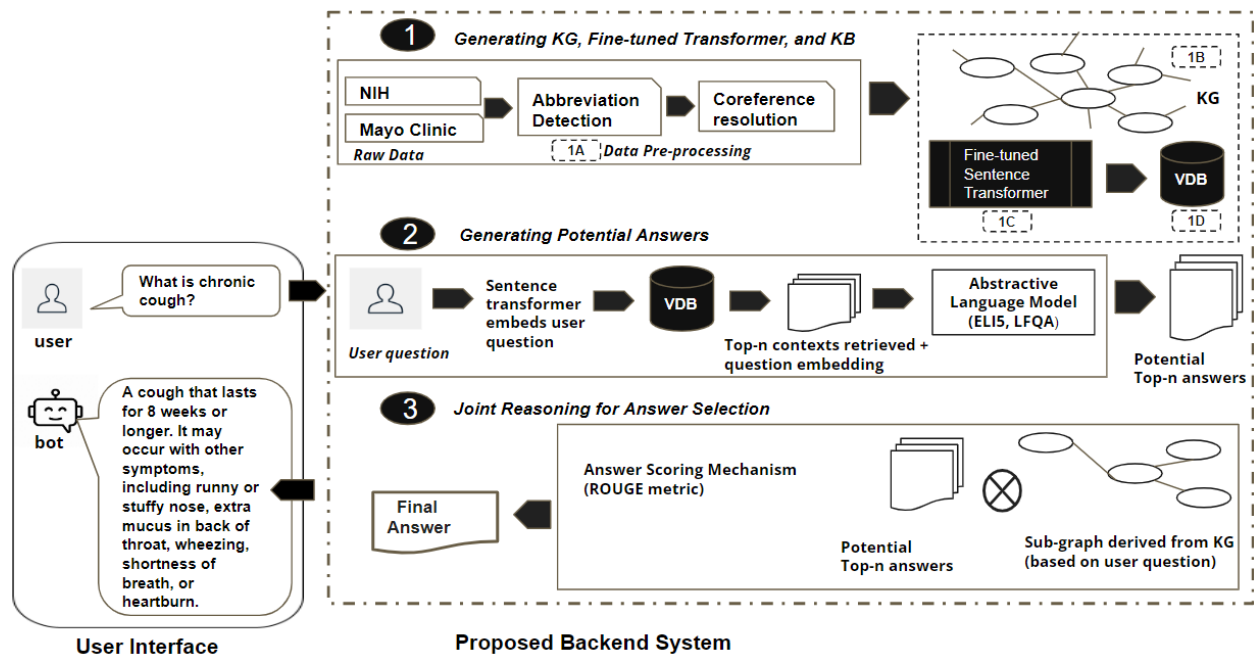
1 Generating KG, Fine-tuned Transformer, and KB

NIH

Mayo Clinic

Raw Data

Abbreviation Detection

Coreference resolution

1A Data Pre-processing

1B

KG

Fine-tuned Sentence Transformer

1C

VDB

1D

2 Generating Potential Answers

user

What is chronic cough?

User question

Sentence transformer embeds user question

VDB

Top-n contexts retrieved + question embedding

Abstractive Language Model (ELI5, LFQA)

Potential Top-n answers

3 Joint Reasoning for Answer Selection

bot

A cough that lasts for 8 weeks or longer. It may occur with other symptoms, including runny or stuffy nose, extra mucus in back of throat, wheezing, shortness of breath, or heartburn.

Final Answer

Answer Scoring Mechanism (ROUGE metric)

Potential Top-n answers

Sub-graph derived from KG (based on user question)

User Interface

Proposed Backend System